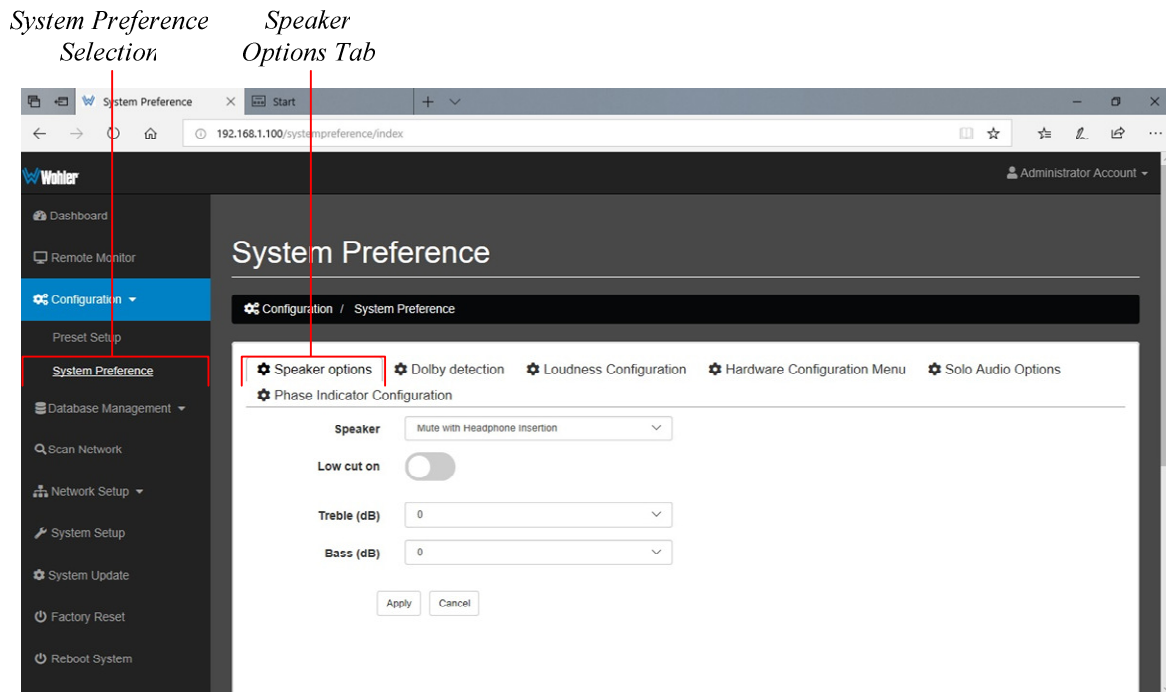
System Preference Selection

Speaker Options Tab

System Preference

Start

192.168.1.100/systempreference/index

Wohler

Administrator Account

Dashboard

Remote Monitor

Configuration

Preset Setup

System Preference

Database Management

Scan Network

Network Setup

System Setup

System Update

Factory Reset

Reboot System

System Preference

Configuration / System Preference

Speaker options

Dolby detection

Loudness Configuration

Hardware Configuration Menu

Solo Audio Options

Phase Indicator Configuration

Speaker
Mute with Headphone Insertion

Low cut on

Treble (dB)
0

Bass (dB)
0

Apply
Cancel